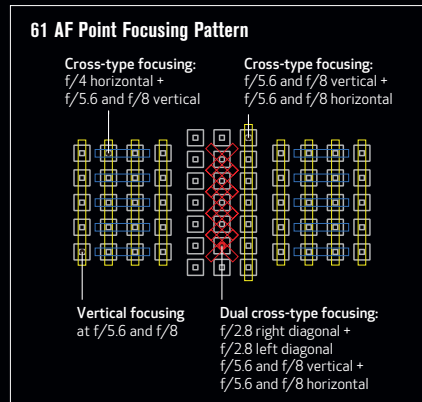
61 AF Point Focusing Pattern

Cross-type focusing:
f/4 horizontal +
f/5.6 and f/8 vertical

Cross-type focusing:
f/5.6 and f/8 vertical +
f/5.6 and f/8 horizontal

Vertical focusing
at f/5.6 and f/8

Dual cross-type focusing:
f/2.8 right diagonal +
f/2.8 left diagonal
f/5.6 and f/8 vertical +
f/5.6 and f/8 horizontal